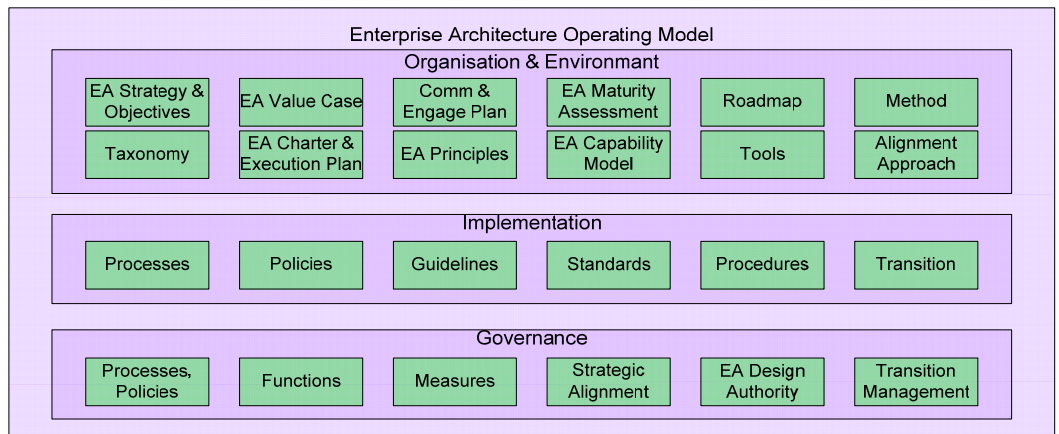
Enterprise Architecture Operating Model

Organisation & Environmant

EA Strategy & Objectives

EA Value Case

Comm & Engage Plan

EA Maturity Assessment

Roadmap

Method

Taxonomy

EA Charter & Execution Plan

EA Principles

EA Capability Model

Tools

Alignment Approach

Implementation

Processes

Policies

Guidelines

Standards

Procedures

Transition

Governance

Processes, Policies

Functions

Measures

Strategic Alignment

EA Design Authority

Transition Management